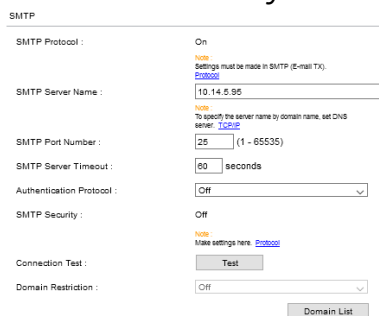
SMTP

SMTP Protocol : On

Note :
Settings must be made in SMTP (E-mail TX).
Protocol

SMTP Server Name : 10.14.5.95

Note :
To specify the server name by domain name, set DNS server. TCP/IP

SMTP Port Number : 25 (1 - 65535)

SMTP Server Timeout : 60 seconds

Authentication Protocol : Off

SMTP Security : Off

Note :
Make settings here. Protocol

Connection Test : Test

Domain Restriction : Off

Domain List